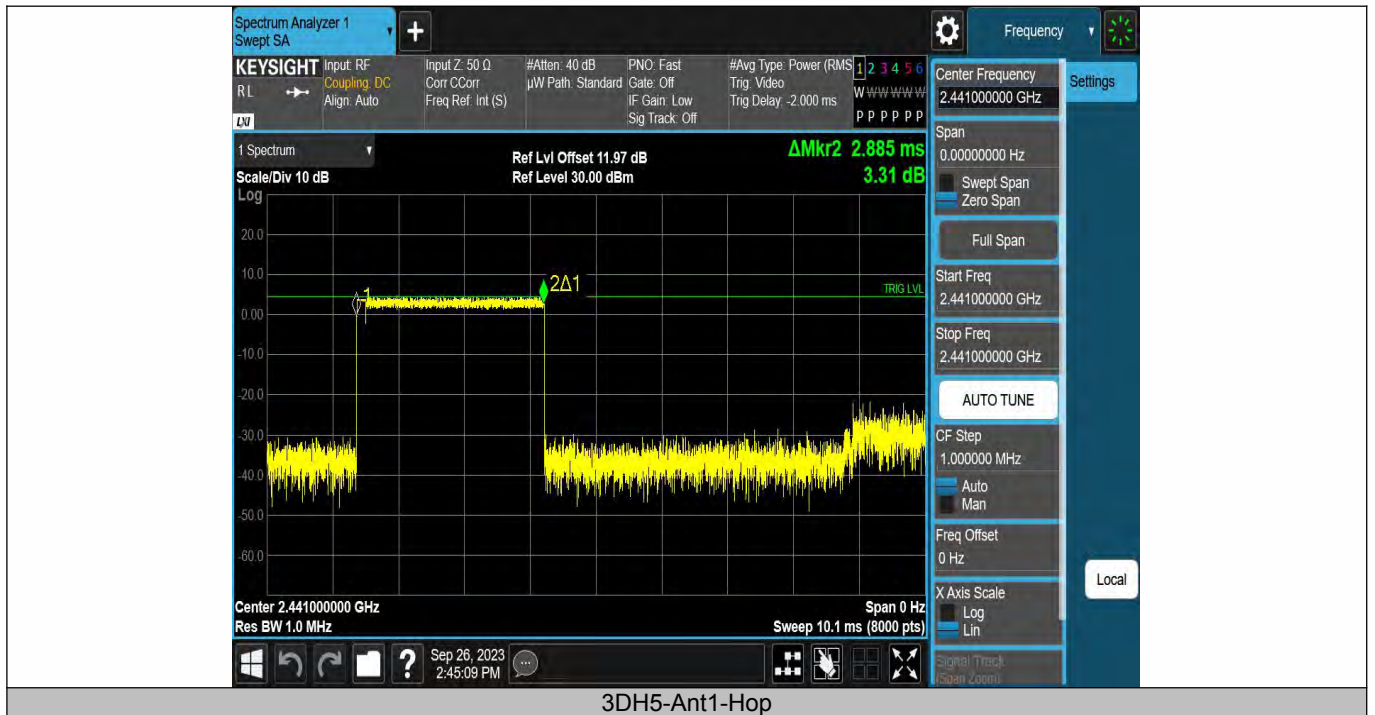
Spectrum Analyzer 1
Swept SA

Frequency

KEYSIGHT Input: RF
Coupling: DC
Align: Auto
RL
LXI

Input Z: 50 Ω
Corr CCorr
Freq Ref: Int (S)

#Atten: 40 dB
µW Path: Standard

PNO: Fast
Gate: Off
IF Gain: Low
Sig Track: Off

#Avg Type: Power (RMS)
Trig: Video
Trig Delay: -2.000 ms

1 2 3 4 5 6
W W W W W W
P P P P P P

1 Spectrum

Scale/Div 10 dB
Log

Ref Lvl Offset 11.97 dB
Ref Level 30.00 dBm

ΔMkr2 2.885 ms
3.31 dB

20.0
10.0
0.00
-10.0
-20.0
-30.0
-40.0
-50.0
-60.0

1
2Δ1
TRIG LVL

Center 2.441000000 GHz
Res BW 1.0 MHz

Span 0 Hz
Sweep 10.1 ms (8000 pts)

Sep 26, 2023
2:45:09 PM

Center Frequency
2.441000000 GHz

Settings

Span
0.00000000 Hz

Swept Span
Zero Span

Full Span

Start Freq
2.441000000 GHz

Stop Freq
2.441000000 GHz

AUTO TUNE

CF Step
1.000000 MHz
Auto
Man

Freq Offset
0 Hz

Local

X Axis Scale
Log
Lin

Signal Track
(Span Zoom)

3DH5-Ant1-Hop